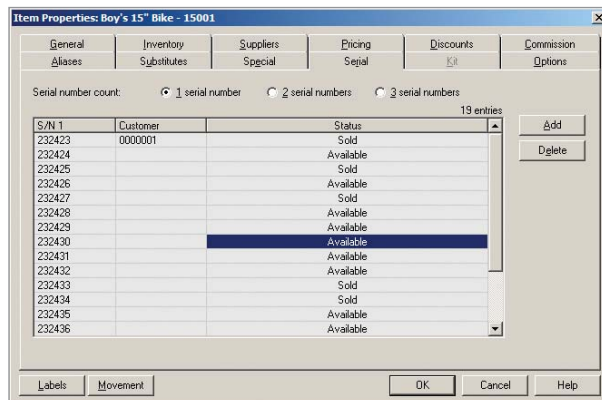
Item Properties: Boy's 15" Bike - 15001

General | Inventory | Suppliers | Pricing | Discounts | Commission
Aliases | Substitutes | Special | Serial | Kit | Options

Serial number count: 1 serial number   2 serial numbers   3 serial numbers

19 entries

| S/N 1 | Customer | Status |
|---|---|---|
| 232423 | 0000001 | Sold |
| 232424 | | Available |
| 232425 | | Sold |
| 232426 | | Available |
| 232427 | | Sold |
| 232428 | | Available |
| 232429 | | Available |
| 232430 | | Available |
| 232431 | | Available |
| 232432 | | Available |
| 232433 | | Sold |
| 232434 | | Sold |
| 232435 | | Available |
| 232436 | | Available |

Add
Delete

Labels   Movement   OK   Cancel   Help